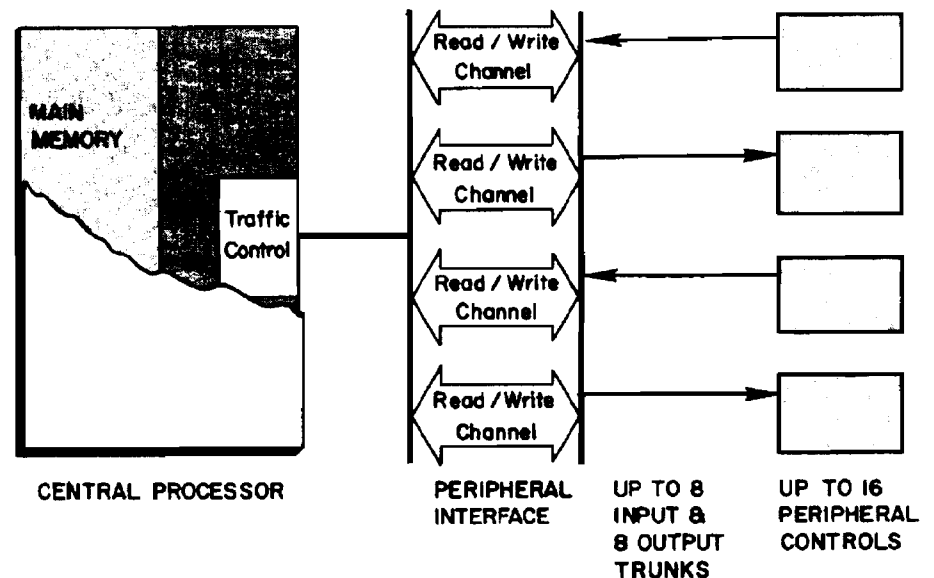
MAIN MEMORY

Traffic Control

Read / Write Channel

Read / Write Channel

Read / Write Channel

Read / Write Channel

CENTRAL PROCESSOR

PERIPHERAL INTERFACE

UP TO 8 INPUT & 8 OUTPUT TRUNKS

UP TO 16 PERIPHERAL CONTROLS